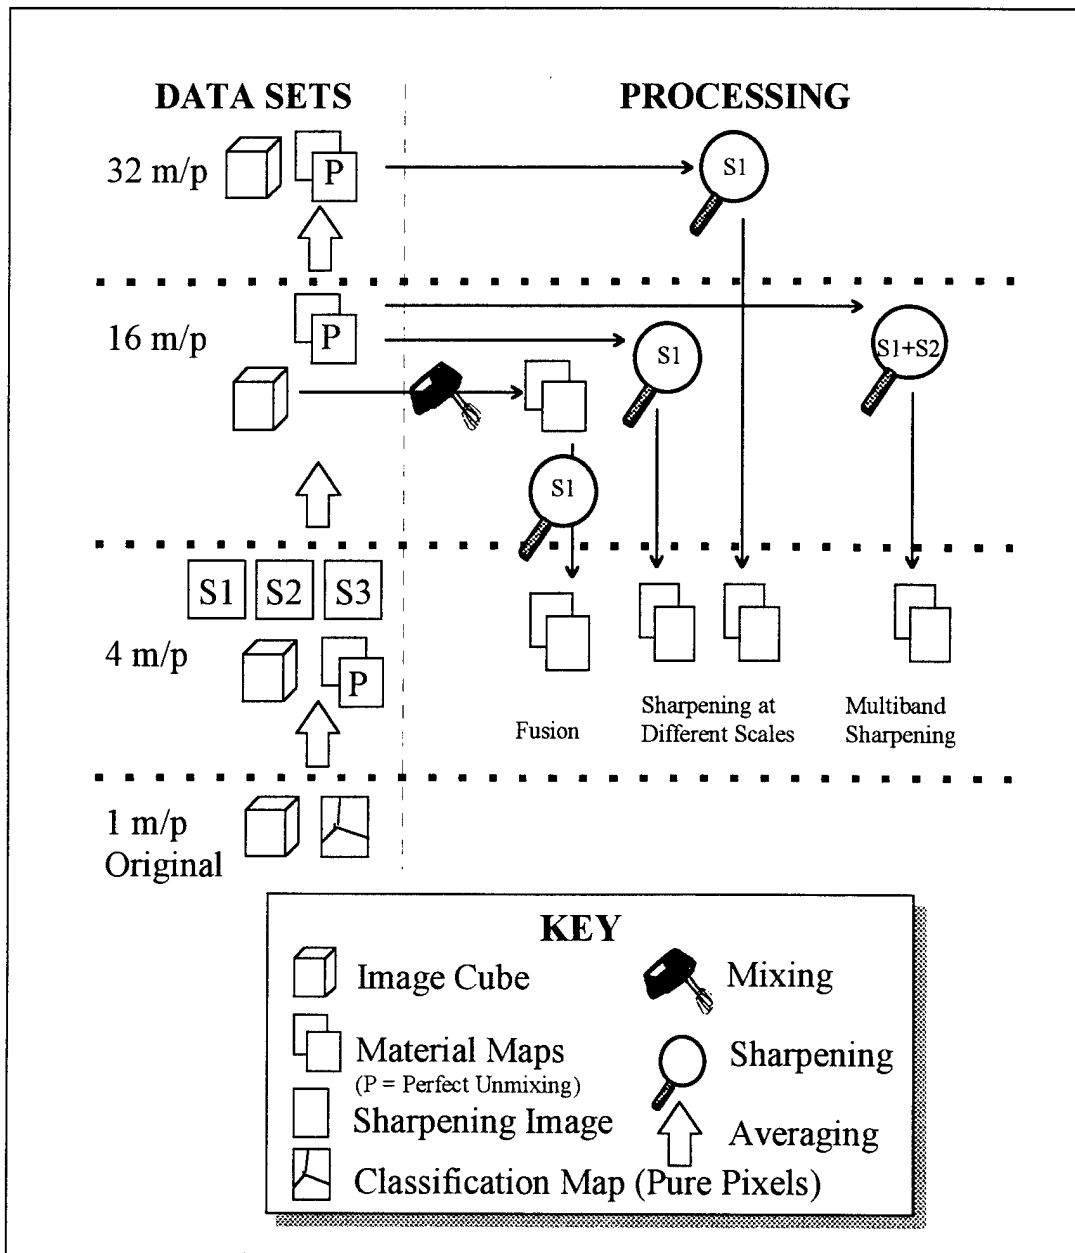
DATA SETS

PROCESSING

32 m/p

P

S1

16 m/p

P

S1

S1+S2

S1

S1 S2 S3

4 m/p

P

Fusion

Sharpening at Different Scales

Multiband Sharpening

1 m/p Original

KEY

Image Cube

Mixing

Material Maps (P = Perfect Unmixing)

Sharpening

Sharpening Image

Averaging

Classification Map (Pure Pixels)